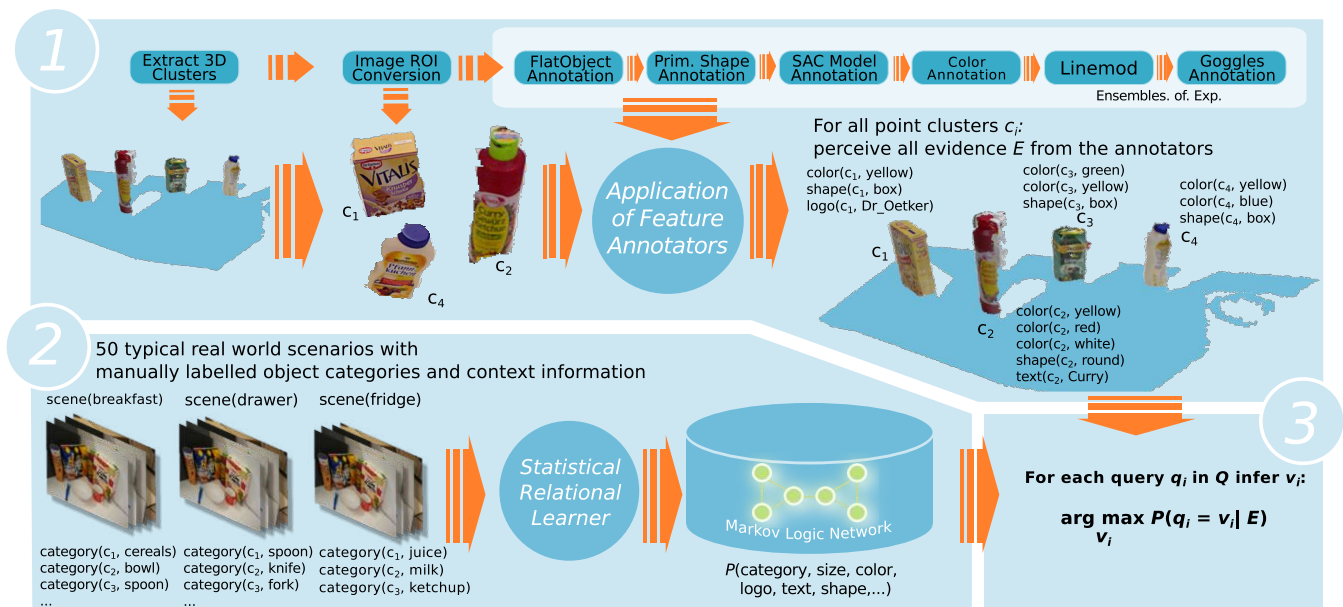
1

Extract 3D Clusters

Image ROI Conversion

FlatObject Annotation

Prim. Shape Annotation

SAC Model Annotation

Color Annotation

Linemod

Goggles Annotation

Ensembles. of. Exp.

$c_1$

$c_2$

$c_4$

Application of Feature Annotators

For all point clusters $c_i$:
perceive all evidence $E$ from the annotators

color($c_1$, yellow)
shape($c_1$, box)
logo($c_1$, Dr_Oetker)

color($c_3$, green)
color($c_3$, yellow)
shape($c_3$, box)

color($c_4$, yellow)
color($c_4$, blue)
shape($c_4$, box)

$c_3$

$c_4$

$c_1$

$c_2$

color($c_2$, yellow)
color($c_2$, red)
color($c_2$, white)
shape($c_2$, round)
text($c_2$, Curry)

2

50 typical real world scenarios with manually labelled object categories and context information

scene(breakfast)

scene(drawer)

scene(fridge)

category($c_1$, cereals)
category($c_2$, bowl)
category($c_3$, spoon)
...

category($c_1$, spoon)
category($c_2$, knife)
category($c_3$, fork)
...

category($c_1$, juice)
category($c_2$, milk)
category($c_3$, ketchup)

Statistical Relational Learner

Markov Logic Network

$P$(category, size, color, logo, text, shape,...)

3

For each query $q_i$ in $Q$ infer $v_i$:

$\arg\max_{v_i} P(q_i = v_i | E)$